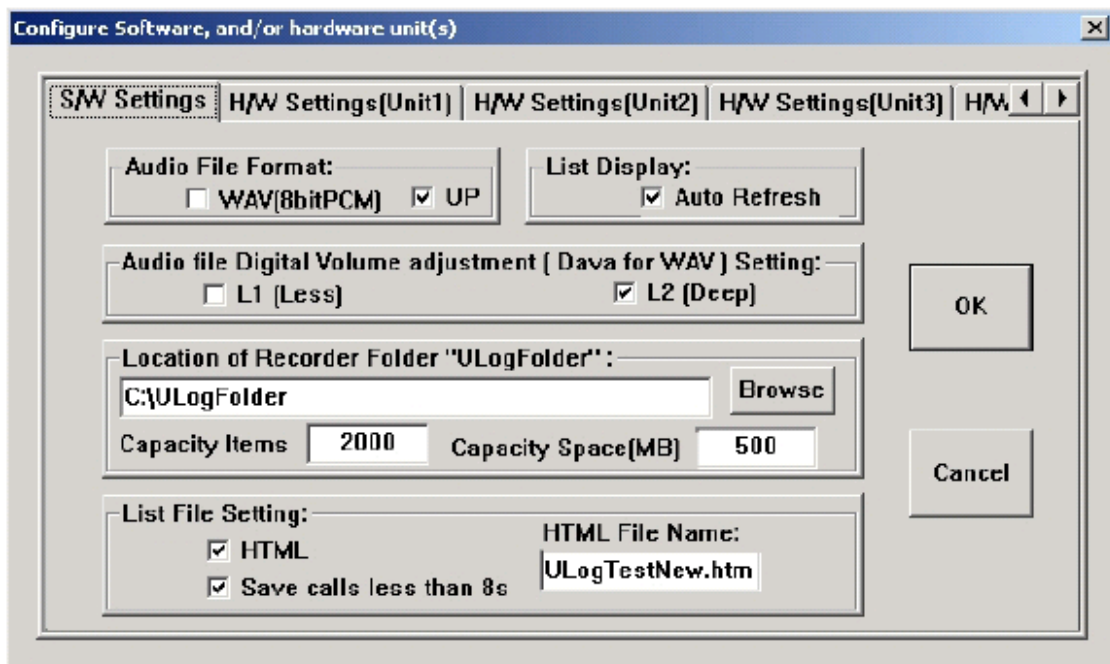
Configure Software, and/or hardware unit(s)

S/W Settings | H/W Settings(Unit1) | H/W Settings(Unit2) | H/W Settings(Unit3) | H/W

Audio File Format:
☐ WAV(8bitPCM) ☑ UP

List Display:
☑ Auto Refresh

Audio file Digital Volume adjustment ( Dava for WAV ) Setting:
☐ L1 (Less) ☑ L2 (Deep)

OK

Location of Recorder Folder "ULogFolder" :
C:\ULogFolder
Browse
Capacity Items 2000 Capacity Space(MB) 500

Cancel

List File Setting:
☑ HTML
☑ Save calls less than 8s
HTML File Name:
ULogTestNew.htm